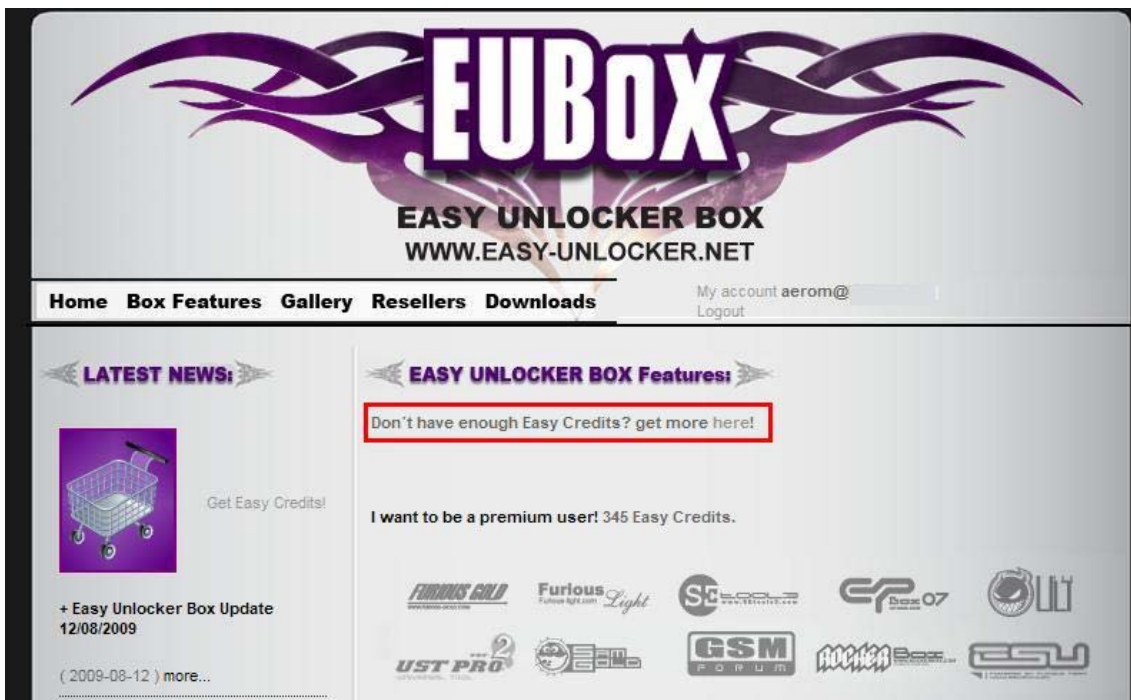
EUBOX

EASY UNLOCKER BOX
WWW.EASY-UNLOCKER.NET

Home Box Features Gallery Resellers Downloads

My account aerom@
Logout

LATEST NEWS:

Get Easy Credits!

+ Easy Unlocker Box Update 12/08/2009

( 2009-08-12 ) more...

EASY UNLOCKER BOX Features:

Don't have enough Easy Credits? get more here!

I want to be a premium user! 345 Easy Credits.

FURIOUS GOLD
Furious Light
SE tool
box 07
UST PRO 2
GSM FORUM
ROCKER Box
ESU